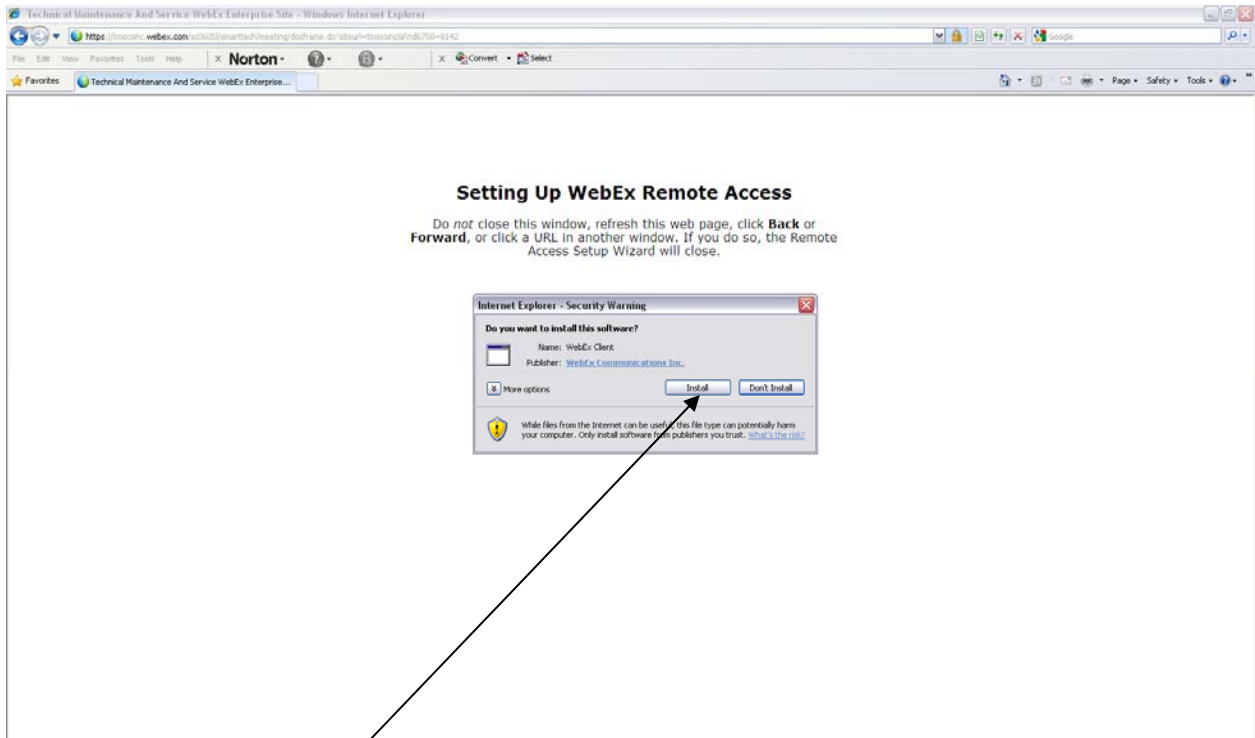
Technical Maintenance And Service WebEx Enterprise Site - Windows Internet Explorer

https://tmsconc.webex.com/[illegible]

File Edit View Favorites Tools Help × Norton · × Convert · Select

Favorites Technical Maintenance And Service WebEx Enterprise...

Page · Safety · Tools ·

Setting Up WebEx Remote Access

Do *not* close this window, refresh this web page, click **Back** or **Forward**, or click a URL in another window. If you do so, the Remote Access Setup Wizard will close.

Internet Explorer - Security Warning

Do you want to install this software?

Name: WebEx Client

Publisher: WebEx Communications Inc.

More options

Install

Don't Install

While files from the Internet can be useful, this file type can potentially harm your computer. Only install software from publishers you trust. What's the risk?